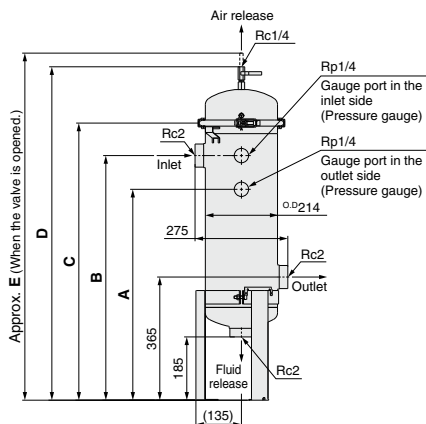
Air release

Rc1/4

Rp1/4
Gauge port in the inlet side
(Pressure gauge)

Rc2

Inlet

Rp1/4
Gauge port in the outlet side
(Pressure gauge)

O.D214

275

Rc2

Outlet

Approx. E (When the valve is opened.)

D

C

B

A

365

185

Fluid release

Rc2

(135)